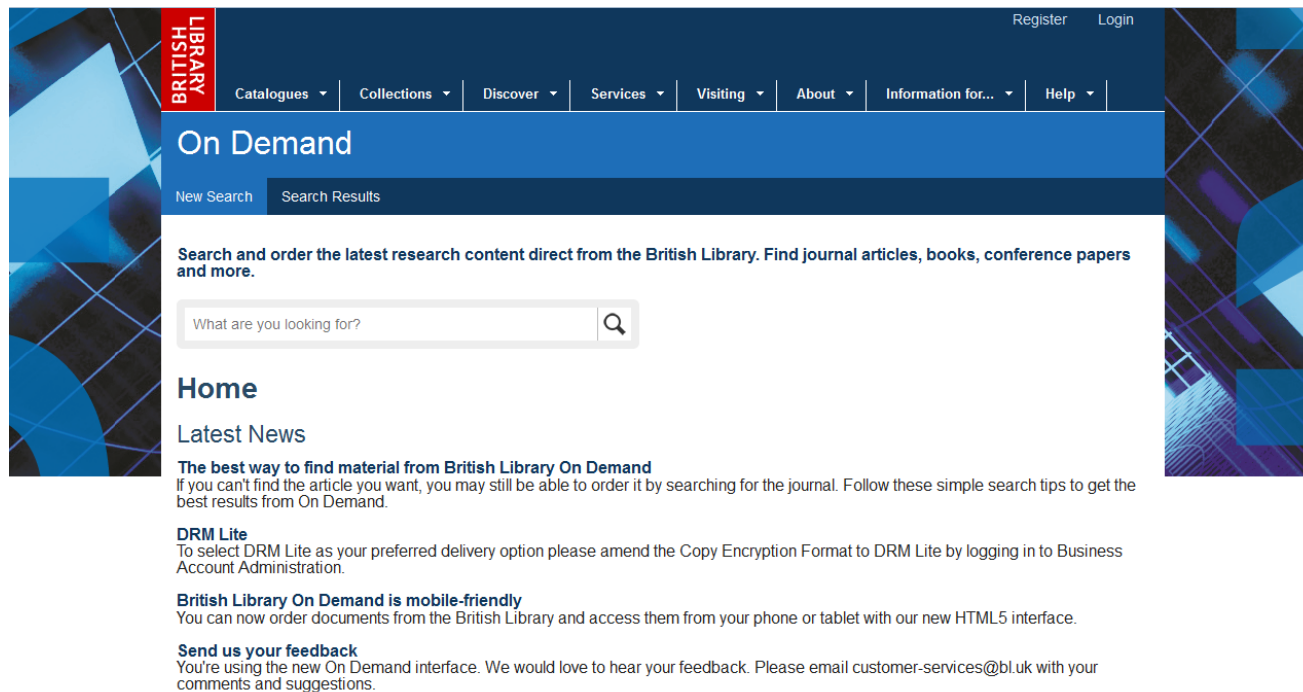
BRITISH LIBRARY

Register Login

Catalogues ▾ Collections ▾ Discover ▾ Services ▾ Visiting ▾ About ▾ Information for... ▾ Help ▾

On Demand

New Search Search Results

Search and order the latest research content direct from the British Library. Find journal articles, books, conference papers and more.

What are you looking for?

Home

Latest News

The best way to find material from British Library On Demand
If you can't find the article you want, you may still be able to order it by searching for the journal. Follow these simple search tips to get the best results from On Demand.

DRM Lite
To select DRM Lite as your preferred delivery option please amend the Copy Encryption Format to DRM Lite by logging in to Business Account Administration.

British Library On Demand is mobile-friendly
You can now order documents from the British Library and access them from your phone or tablet with our new HTML5 interface.

Send us your feedback
You're using the new On Demand interface. We would love to hear your feedback. Please email customer-services@bl.uk with your comments and suggestions.